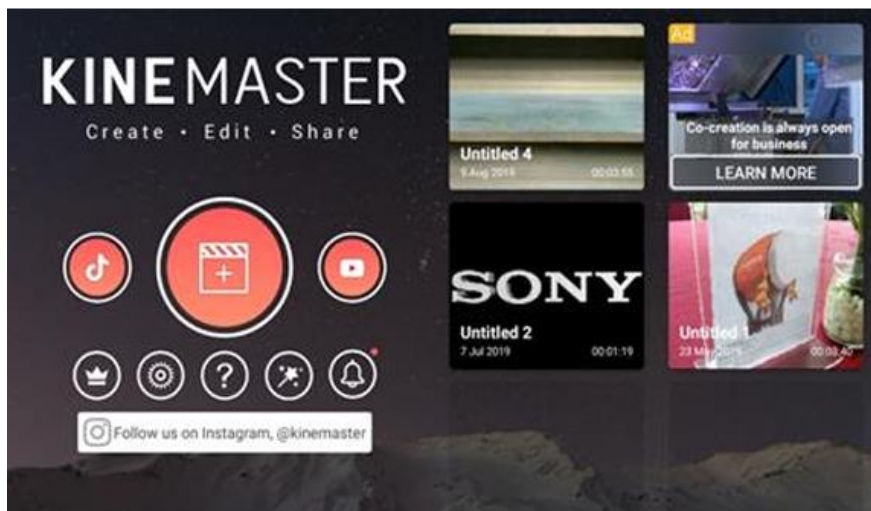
KINEMASTER
Create • Edit • Share

?

Follow us on Instagram, @kinemaster

Untitled 4
9 Aug 2019 00:03:55

Ad
Co-creation is always open for business
LEARN MORE

SONY
Untitled 2
7 Jul 2019 00:01:19

Untitled 1
23 May 2019 00:03:40